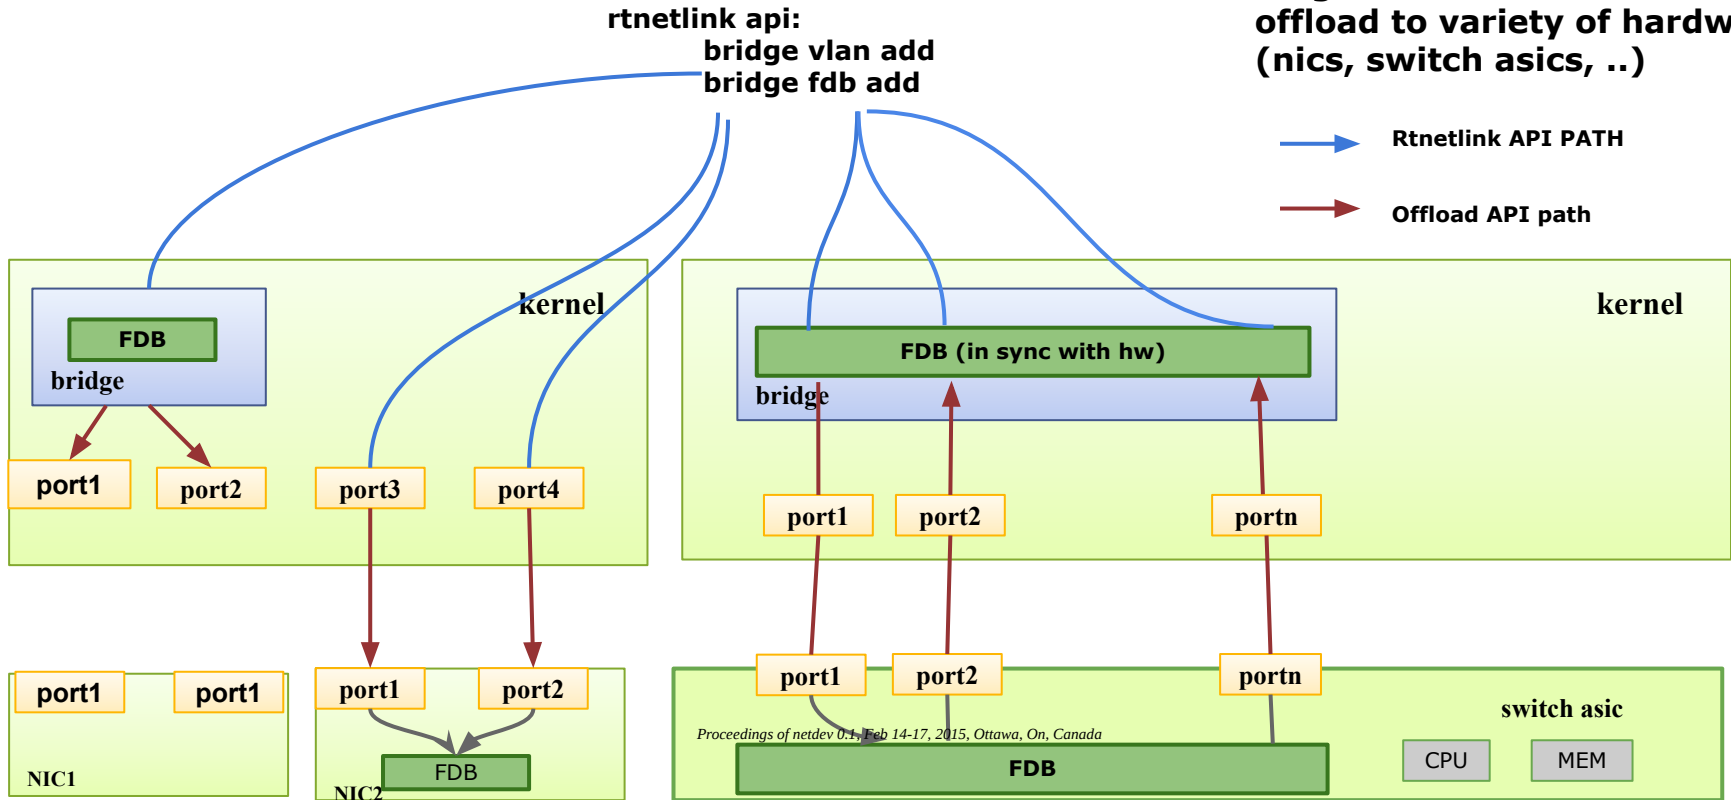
rtnetlink api:
bridge vlan add
bridge fdb add

offload to variety of hardw
(nics, switch asics, ..)

Rtnetlink API PATH

Offload API path

kernel

FDB

bridge

port1

port2

port3

port4

kernel

FDB (in sync with hw)

bridge

port1

port2

portn

port1

port1

NIC1

port1

port2

FDB

NIC2

port1

port2

portn

switch asic

Proceedings of netdev 0.1, Feb 14-17, 2015, Ottawa, On, Canada

FDB

CPU

MEM